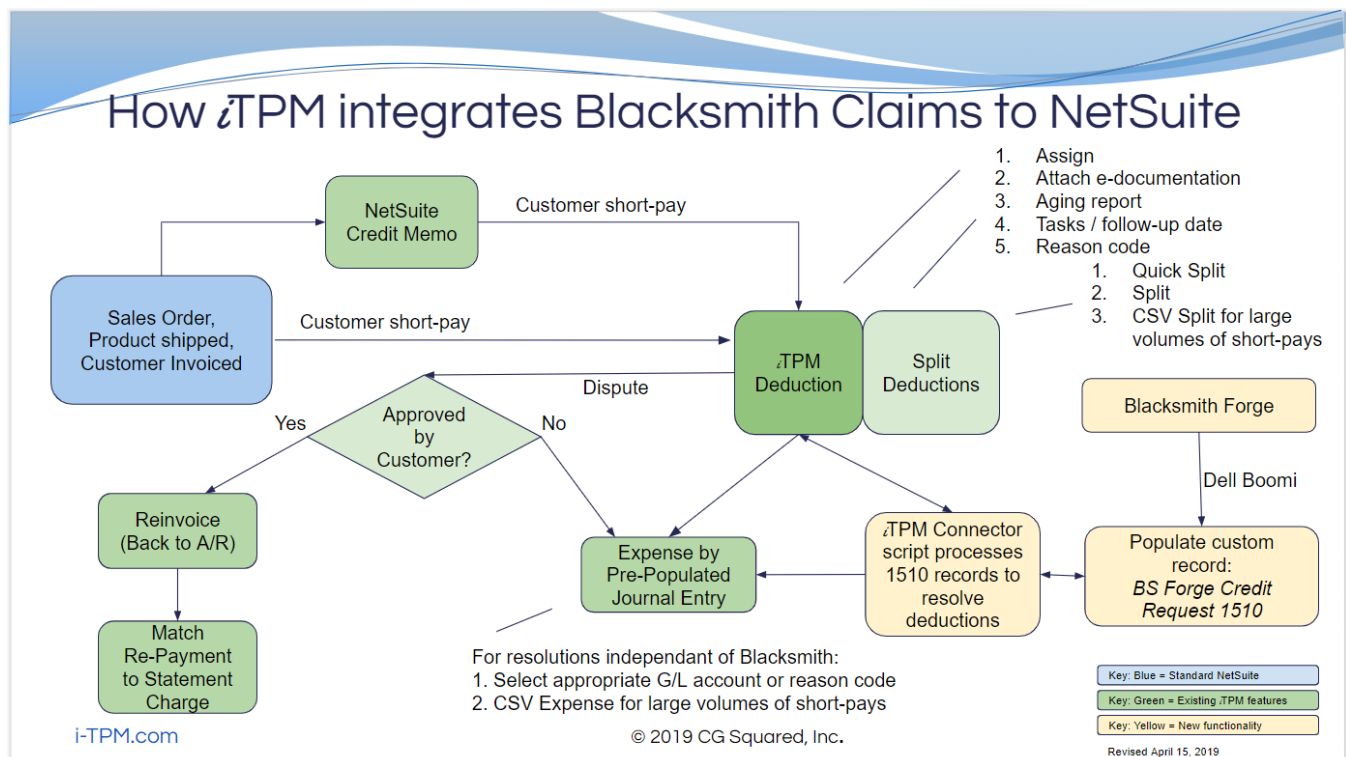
How iTPM integrates Blacksmith Claims to NetSuite

1. Assign
2. Attach e-documentation
3. Aging report
4. Tasks / follow-up date
5. Reason code
 1. Quick Split
 2. Split
 3. CSV Split for large volumes of short-pays

NetSuite Credit Memo

Customer short-pay

Sales Order, Product shipped, Customer Invoiced

Customer short-pay

iTPM Deduction

Split Deductions

Dispute

Yes

Approved by Customer?

No

Blacksmith Forge

Dell Boomi

Reinvoice (Back to A/R)

Expense by Pre-Populated Journal Entry

iTPM Connector script processes 1510 records to resolve deductions

Populate custom record: *BS Forge Credit Request 1510*

Match Re-Payment to Statement Charge

For resolutions independant of Blacksmith:
1. Select appropriate G/L account or reason code
2. CSV Expense for large volumes of short-pays

Key: Blue = Standard NetSuite

Key: Green = Existing iTPM features

Key: Yellow = New functionality

i-TPM.com

© 2019 CG Squared, Inc.

Revised April 15, 2019